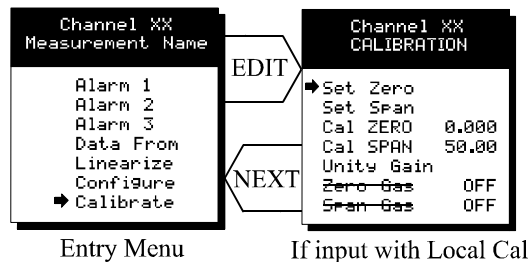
Channel XX
Measurement Name

Alarm 1
Alarm 2
Alarm 3
Data From
Linearize
Configure
➡ Calibrate

Entry Menu

EDIT

NEXT

Channel XX
CALIBRATION

➡ Set Zero
Set Span
Cal ZERO 0.000
Cal SPAN 50.00
Unity Gain
~~Zero Gas~~ OFF
~~Span Gas~~ OFF

If input with Local Cal